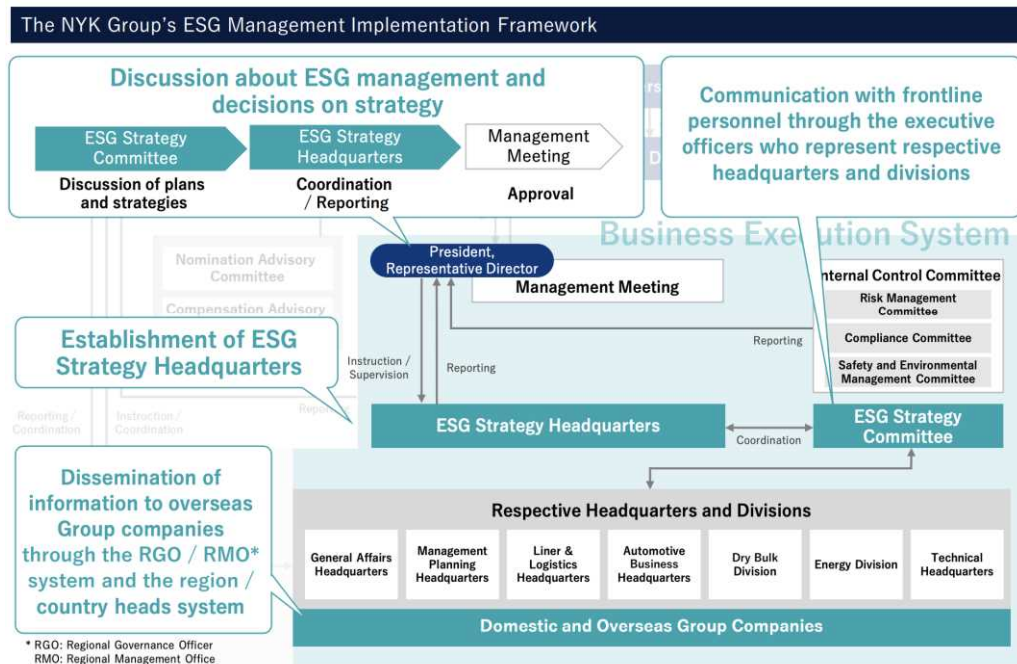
The NYK Group's ESG Management Implementation Framework

Discussion about ESG management and decisions on strategy

ESG Strategy Committee
Discussion of plans and strategies

ESG Strategy Headquarters
Coordination / Reporting

Management Meeting
Approval

Communication with frontline personnel through the executive officers who represent respective headquarters and divisions

Business Execution System

Nomination Advisory Committee

Compensation Advisory

President, Representative Director

Management Meeting

Internal Control Committee
Risk Management Committee
Compliance Committee
Safety and Environmental Management Committee

Establishment of ESG Strategy Headquarters

Instruction / Supervision

Reporting

Reporting

Reporting / Coordination

Instruction / Coordination

ESG Strategy Headquarters

Coordination

ESG Strategy Committee

Dissemination of information to overseas Group companies through the RGO / RMO* system and the region / country heads system

Respective Headquarters and Divisions

General Affairs Headquarters
Management Planning Headquarters
Liner & Logistics Headquarters
Automotive Business Headquarters
Dry Bulk Division
Energy Division
Technical Headquarters

Domestic and Overseas Group Companies

* RGO: Regional Governance Officer
RMO: Regional Management Office